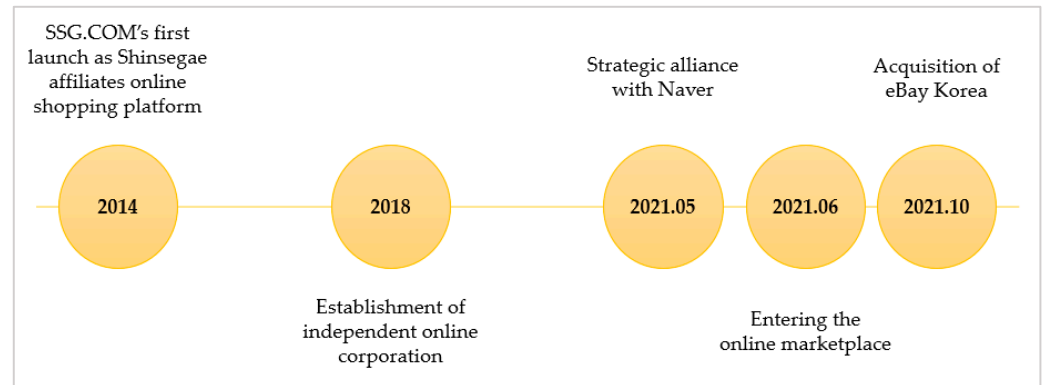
SSG.COM's first launch as Shinsegae affiliates online shopping platform

2014

2018

Establishment of independent online corporation

Strategic alliance with Naver

2021.05

2021.06

Entering the online marketplace

Acquisition of eBay Korea

2021.10